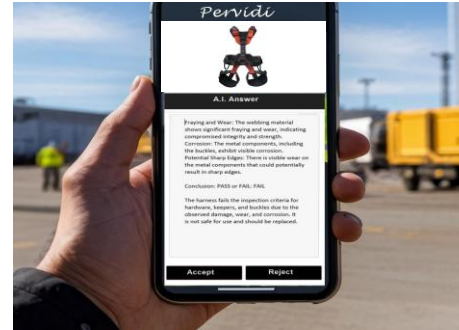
Pervidi

A.I. Answer

Fraying and Wear: The webbing material shows significant fraying and wear, indicating compromised integrity and strength.
Corrosion: The metal components, including the buckles, exhibit visible corrosion.
Potential Sharp Edges: There is visible wear on the metal components that could potentially result in sharp edges.

Conclusion: PASS or FAIL: FAIL

The harness fails the inspection criteria for hardware, keepers, and buckles due to the observed damage, wear, and corrosion. It is not safe for use and should be replaced.

Accept

Reject